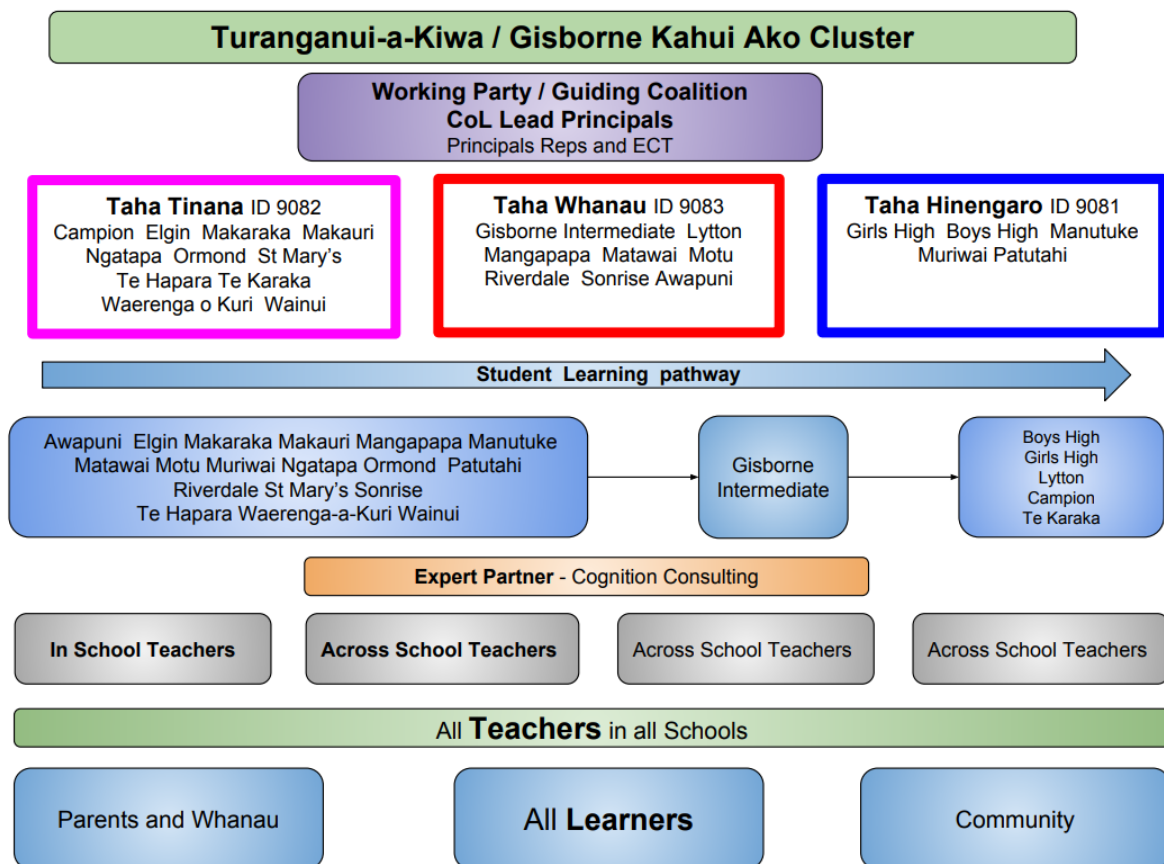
Turanganui-a-Kiwa / Gisborne Kahui Ako Cluster

Working Party / Guiding Coalition
CoL Lead Principals
Principals Reps and ECT

Taha Tinana ID 9082
Campion Elgin Makaraka Makauri Ngatapa Ormond St Mary's Te Hapara Te Karaka Waerenga o Kuri Wainui

Taha Whanau ID 9083
Gisborne Intermediate Lytton Mangapapa Matawai Motu Riverdale Sonrise Awapuni

Taha Hinengaro ID 9081
Girls High Boys High Manutuke Muriwai Patutahi

Student Learning pathway

Awapuni Elgin Makaraka Makauri Mangapapa Manutuke Matawai Motu Muriwai Ngatapa Ormond Patutahi Riverdale St Mary's Sonrise Te Hapara Waerenga-a-Kuri Wainui

Gisborne Intermediate

Boys High
Girls High
Lytton
Campion
Te Karaka

Expert Partner - Cognition Consulting

In School Teachers

Across School Teachers

Across School Teachers

Across School Teachers

All Teachers in all Schools

Parents and Whanau

All Learners

Community